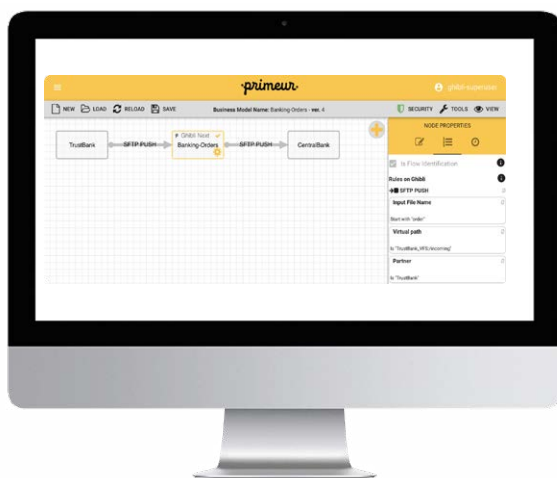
primeur

ghibli-superuser

NEW LOAD RELOAD SAVE

Business Model Name: Banking-Orders - ver. 4

SECURITY TOOLS VIEW

TrustBank

SFTP PUSH

Ghibli Node

Banking-Orders

SFTP PUSH

CentralBank

NODE PROPERTIES

Is Flow Identification

Rules on Ghibli

SFTP PUSH

Input File Name

Start with "order"

Virtual path

Is "TrustBank_VFS/incoming"

Partner

Is "TrustBank"